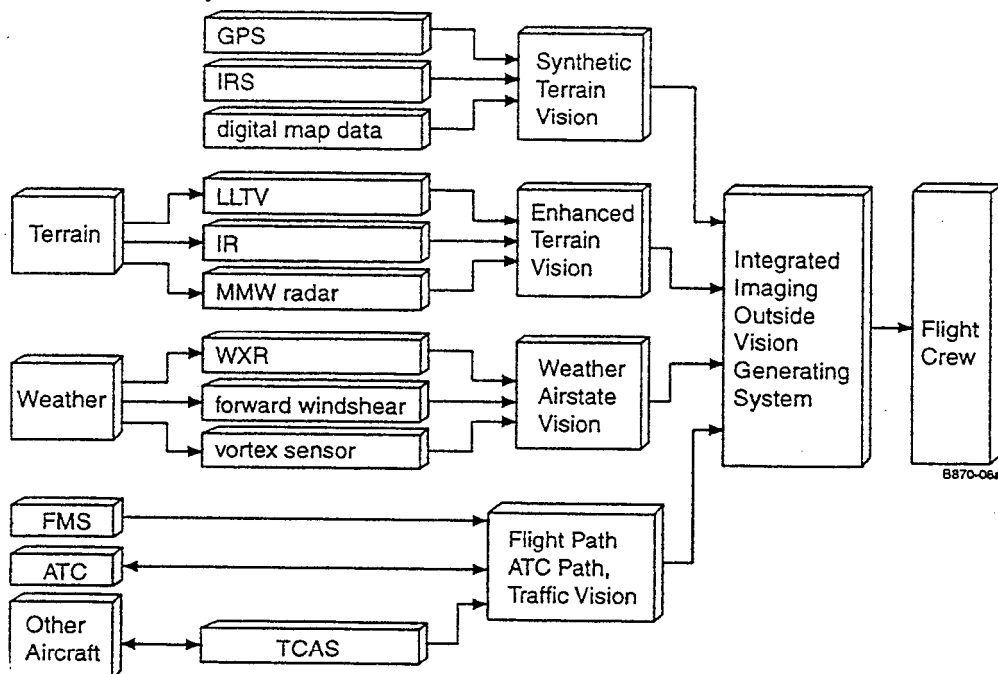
GPS

IRS

digital map data

Synthetic Terrain Vision

Terrain

LLTV

IR

MMW radar

Enhanced Terrain Vision

Integrated Imaging Outside Vision Generating System

Flight Crew

Weather

WXR

forward windshear

vortex sensor

Weather Airstate Vision

FMS

ATC

Other Aircraft

TCAS

Flight Path ATC Path, Traffic Vision

B870-06a